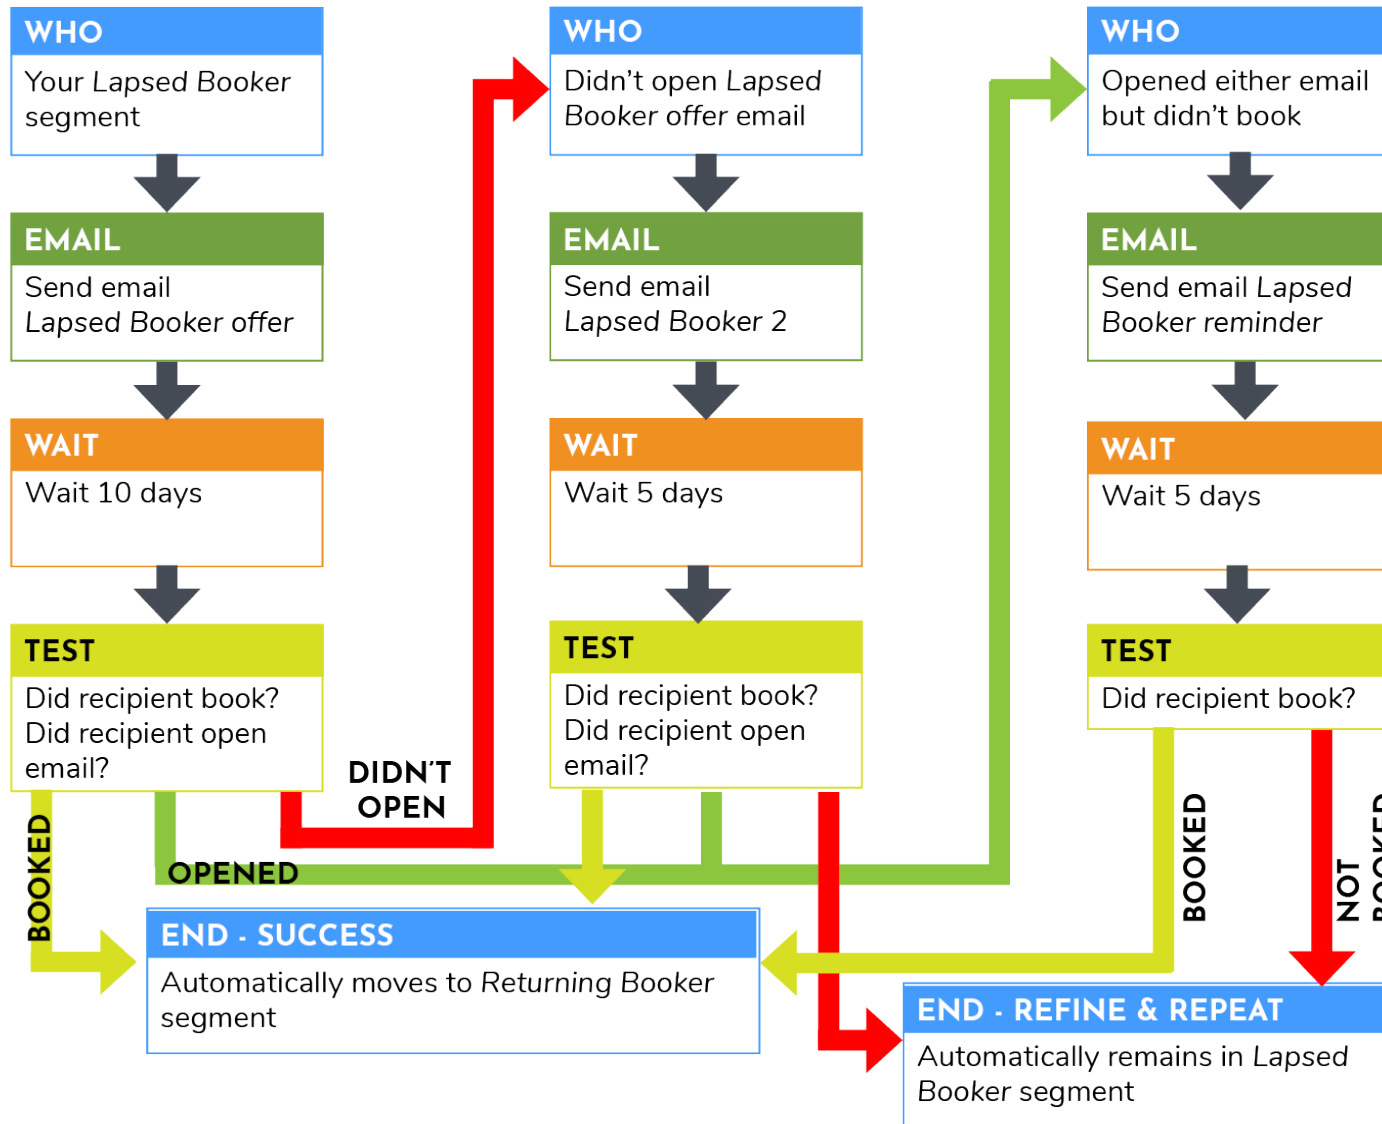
WHO
Your Lapsed Booker segment

EMAIL
Send email Lapsed Booker offer

WAIT
Wait 10 days

TEST
Did recipient book? Did recipient open email?

BOOKED

OPENED

DIDN'T OPEN

WHO
Didn't open Lapsed Booker offer email

EMAIL
Send email Lapsed Booker 2

WAIT
Wait 5 days

TEST
Did recipient book? Did recipient open email?

WHO
Opened either email but didn't book

EMAIL
Send email Lapsed Booker reminder

WAIT
Wait 5 days

TEST
Did recipient book?

BOOKED

NOT BOOKED

END - SUCCESS
Automatically moves to Returning Booker segment

END - REFINE & REPEAT
Automatically remains in Lapsed Booker segment